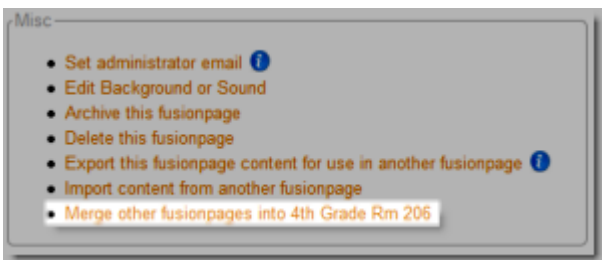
Misc

- Set administrator email i
- Edit Background or Sound
- Archive this fusionpage
- Delete this fusionpage
- Export this fusionpage content for use in another fusionpage i
- Import content from another fusionpage
- Merge other fusionpages into 4th Grade Rm 206